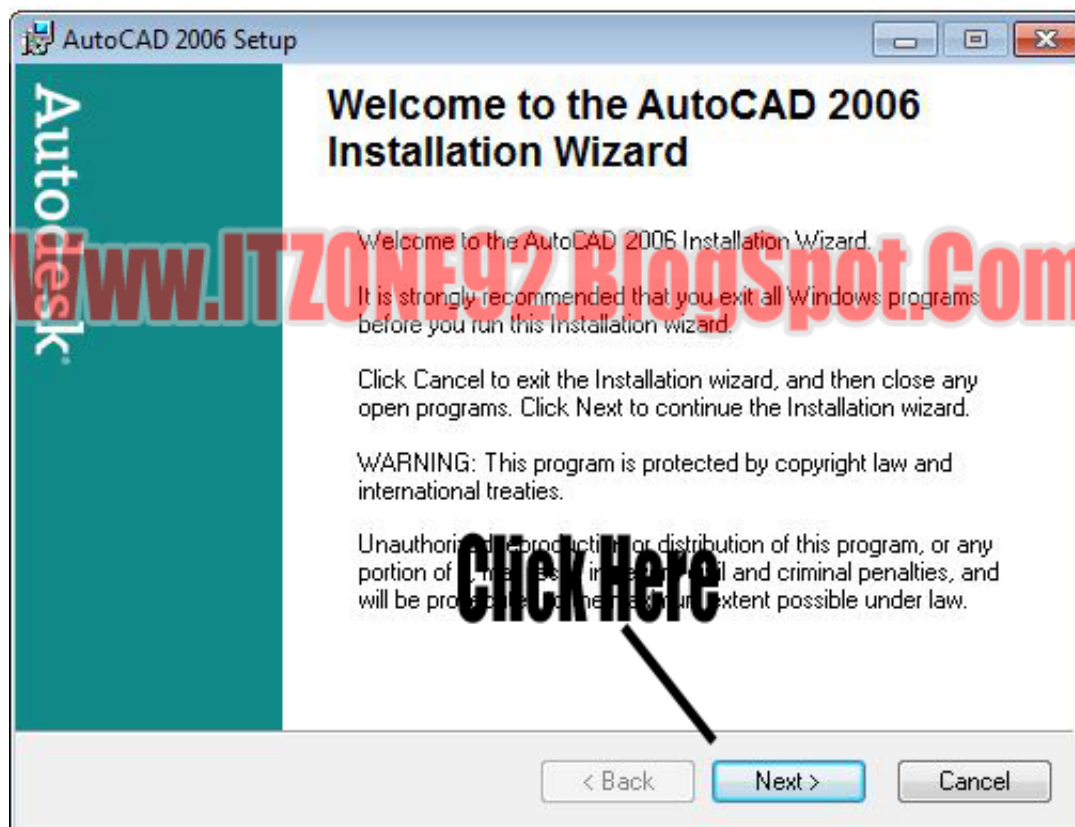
AutoCAD 2006 Setup

Autodesk

Welcome to the AutoCAD 2006 Installation Wizard

Www.ITZONE92.BlogSpot.Com

Welcome to the AutoCAD 2006 Installation Wizard.

It is strongly recommended that you exit all Windows programs before you run this Installation wizard.

Click Cancel to exit the Installation wizard, and then close any open programs. Click Next to continue the Installation wizard.

WARNING: This program is protected by copyright law and international treaties.

Unauthori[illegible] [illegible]productio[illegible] or distribution of this program, or any portion of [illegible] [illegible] in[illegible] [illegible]il and criminal penalties, and will be pro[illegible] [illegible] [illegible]m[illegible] extent possible under law.

Click Here

< Back

Next >

Cancel